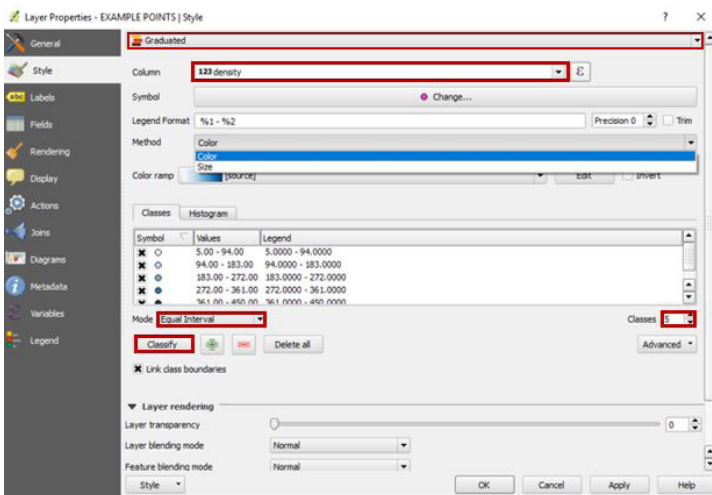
Layer Properties - EXAMPLE POINTS | Style ? ×

General
Style
Labels
Fields
Rendering
Display
Actions
Joins
Diagrams
Metadata
Variables
Legend

Graduated

Column 123 density ε

Symbol Change...

Legend Format %1 - %2 Precision 0 Trim

Method Color
Color
Size

Color ramp [source] Edit Invert

Classes Histogram

| Symbol | Values | Legend |
|---|---|---|
| ✖ | 5.00 - 94.00 | 5.0000 - 94.0000 |
| ✖ | 94.00 - 183.00 | 94.0000 - 183.0000 |
| ✖ | 183.00 - 272.00 | 183.0000 - 272.0000 |
| ✖ | 272.00 - 361.00 | 272.0000 - 361.0000 |
| ✖ | 361.00 - 450.00 | 361.0000 - 450.0000 |

Mode Equal Interval Classes 5

Classify Delete all Advanced

Link class boundaries

Layer rendering

Layer transparency 0

Layer blending mode Normal

Feature blending mode Normal

Style OK Cancel Apply Help